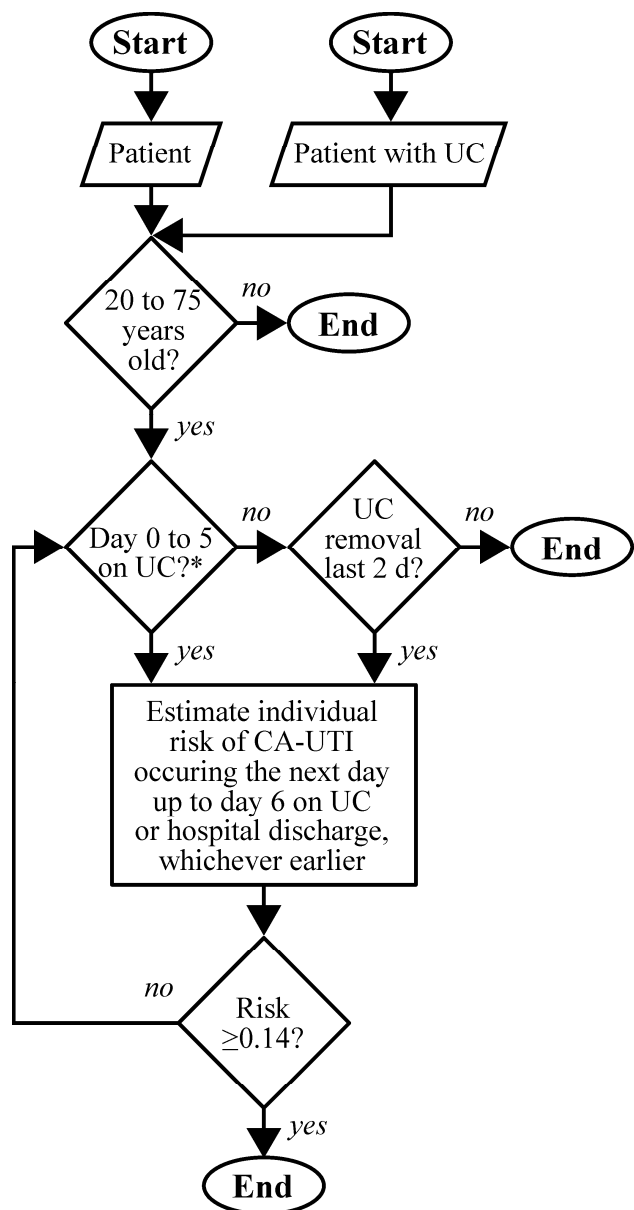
Start

Start

Patient

Patient with UC

20 to 75 years old?

no

End

yes

Day 0 to 5 on UC?*

no

UC removal last 2 d?

no

End

yes

yes

Estimate individual risk of CA-UTI occuring the next day up to day 6 on UC or hospital discharge, whichever earlier

no

Risk $\geq 0.14$?

yes

End